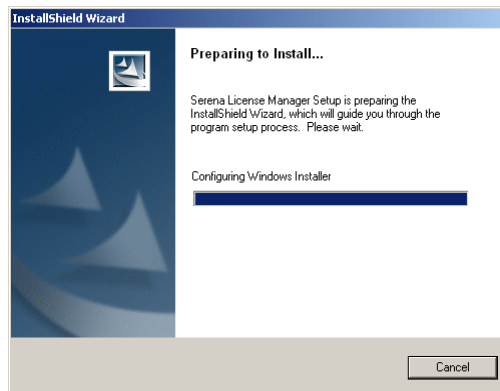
InstallShield Wizard

Preparing to Install...

Serena License Manager Setup is preparing the InstallShield Wizard, which will guide you through the program setup process. Please wait.

Configuring Windows Installer

Cancel